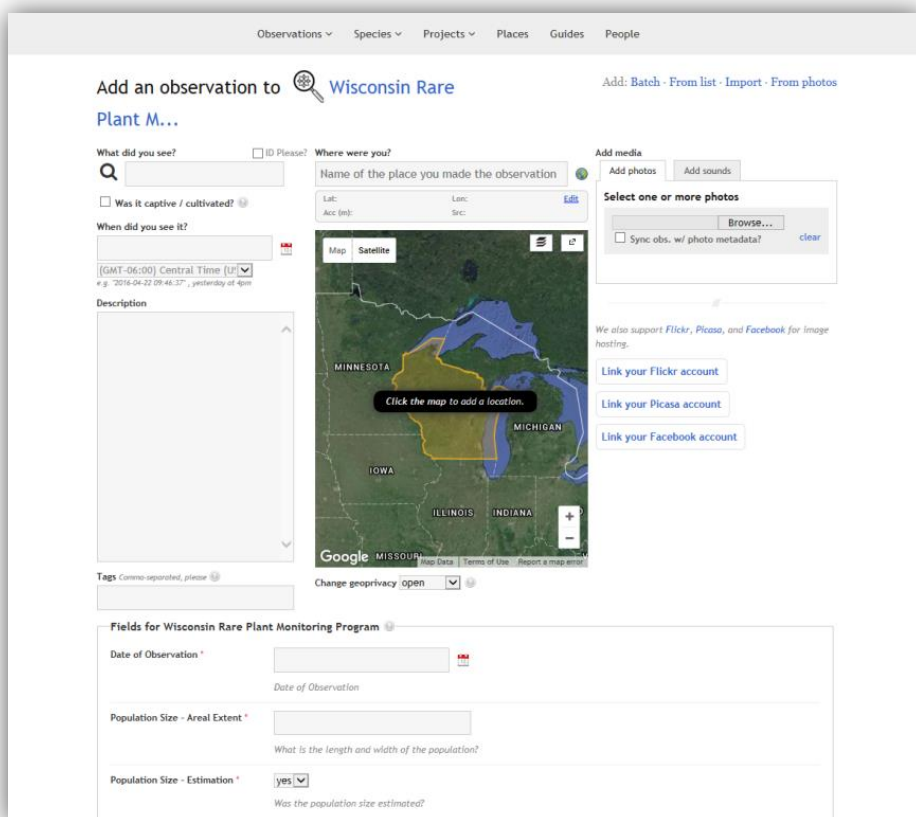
Observations ⌄ Species ⌄ Projects ⌄ Places Guides People

Add an observation to Wisconsin Rare Plant M...

Add: Batch · From list · Import · From photos

What did you see?

ID Please?

Was it captive / cultivated?

When did you see it?

(GMT-06:00) Central Time (U

e.g. "2016-04-22 09:46:37" , yesterday at 4pm

Description

Tags Comma-separated, please

Where were you?

Name of the place you made the observation

Lat: Lon: Edit
Acc (m): Src:

Map Satellite

MINNESOTA

Click the map to add a location.

MICHIGAN

IOWA

ILLINOIS INDIANA

Google MISSOURI Map Data Terms of Use Report a map error

Change geoprivacy open

Add media

Add photos Add sounds

Select one or more photos

Browse...

Sync obs. w/ photo metadata?

clear

We also support Flickr, Picasa, and Facebook for image hosting.

Link your Flickr account

Link your Picasa account

Link your Facebook account

Fields for Wisconsin Rare Plant Monitoring Program

Date of Observation *

Date of Observation

Population Size - Areal Extent *

What is the length and width of the population?

Population Size - Estimation *

yes

Was the population size estimated?